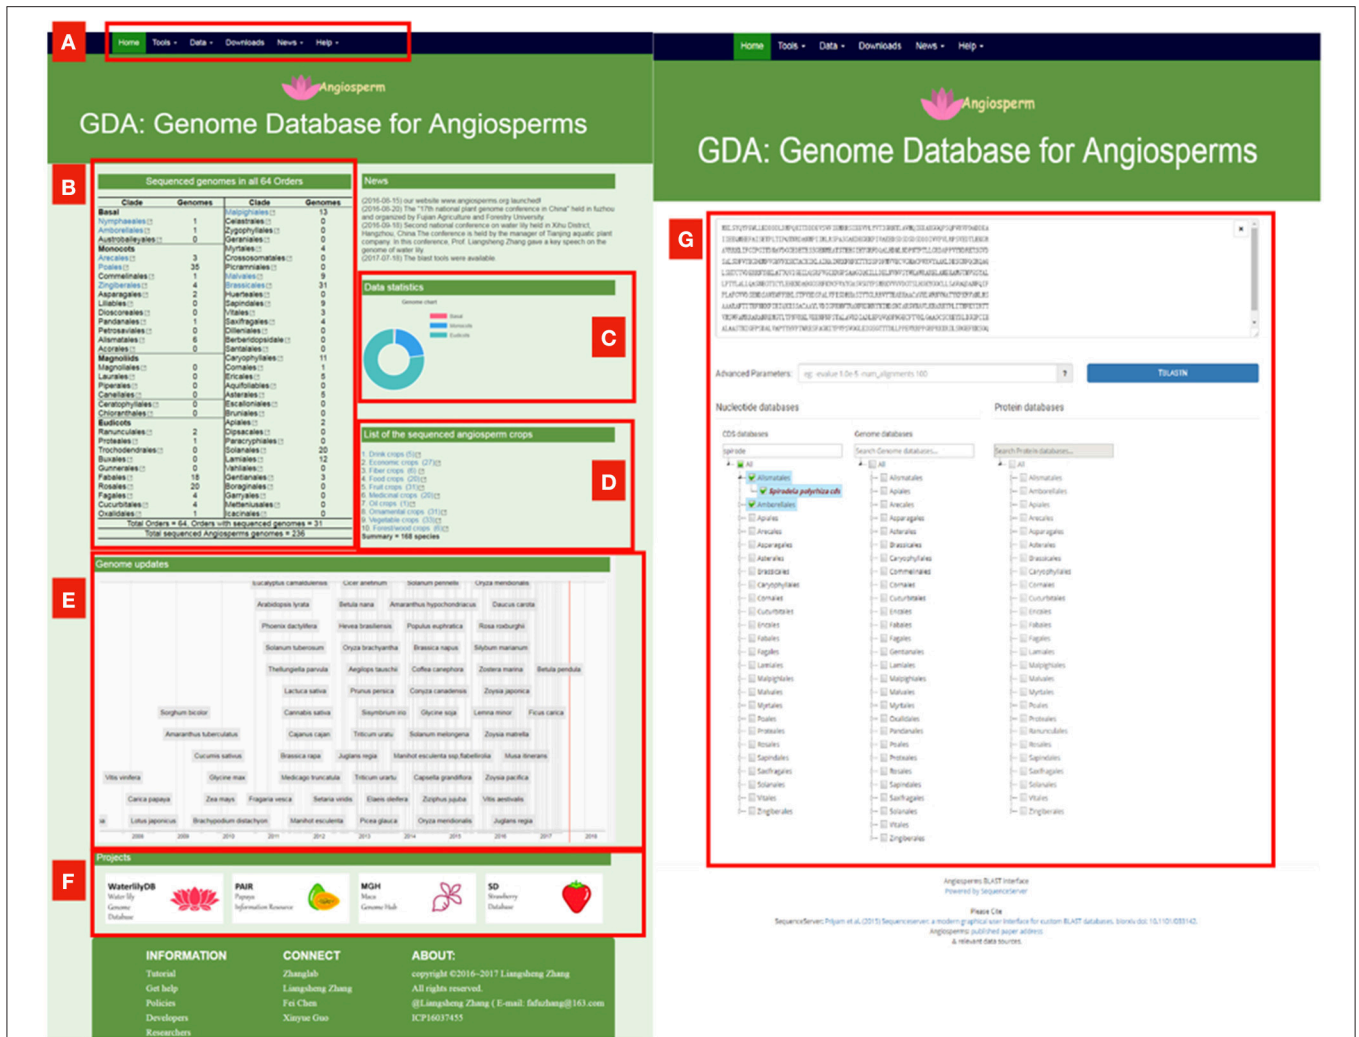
A

Home Tools ▾ Data ▾ Downloads News ▾ Help ▾

Angiosperm

GDA: Genome Database for Angiosperms

B

Sequenced genomes in all 64 Orders

| Clade | Genomes | Clade | Genomes |
|---|---|---|---|
| Basal | | Malpighiales | 13 |
| Nymphaeales | 1 | Celastrales | 0 |
| Amborellales | 1 | Zygophyllales | 0 |
| Austrobaileyales | 0 | Geraniales | 0 |
| Monocots | | Myrtales | 4 |
| Arecales | 3 | Crossosomatales | 0 |
| Poales | 35 | Picramniales | 0 |
| Commelinales | 1 | Malvales | 9 |
| Zingiberales | 4 | Brassicales | 31 |
| Asparagales | 2 | Huerteales | 0 |
| Liliales | 0 | Sapindales | 0 |
| Dioscoreales | 0 | Vitales | 3 |
| Pandanales | 1 | Saxifragales | 4 |
| Petrosaviales | 0 | Dilleniales | 0 |
| Alismatales | 6 | Berberidopsidales | 0 |
| Acorales | 0 | Santalales | 0 |
| Magnoliids | | Caryophyllales | 11 |
| Magnoliales | 0 | Cornales | 1 |
| Laurales | 0 | Ericales | 5 |
| Piperales | 0 | Aquifoliales | 0 |
| Canellales | 0 | Asterales | 5 |
| Ceratophyllales | 0 | Escalloniales | 0 |
| Chloranthales | 0 | Bruniales | 0 |
| Eudicots | | Apiales | 2 |
| Ranunculales | 2 | Dipsacales | 0 |
| Proteales | 1 | Paracryphiales | 0 |
| Trochodendrales | 0 | Solanales | 20 |
| Buxales | 0 | Lamiales | 10 |
| Gunnerales | 0 | Vahliales | 0 |
| Fabales | 18 | Gentianales | 3 |
| Rosales | 20 | Boraginales | 0 |
| Fagales | 4 | Garryales | 0 |
| Cucurbitales | 4 | Metteniusales | 0 |
| Oxalidales | 0 | Icacinales | 1 |

Total Orders = 64, Orders with sequenced genomes = 31
Total sequenced Angiosperms genomes = 236

News

(2016-06-15) our website www.angiosperms.org launched!
(2016-09-20) The "17th national plant genome conference in China" held in fuzhou and organized by Fujian Agriculture and Forestry University
(2016-09-18) Second national conference on water lily held in Xihu District, Hangzhou, China.The conference is held by the manager of Tianjing aquatic plant company. In this conference, Prof. Liangsheng Zhang gave a key speech on the genome of water lily
(2017-07-18) The blast tools were available

Data statistics

Genome chart

Basal
Monocots
Eudicots

C

List of the sequenced angiosperm crops

1. Drink crops (5)
2. Economic crops (27)
3. Fiber crops (6)
4. Food crops (20)
5. Fruit crops (31)
6. Medicinal crops (20)
7. Oil crops (1)
8. Ornamental crops (31)
9. Vegetable crops (33)
10. Forestwood crops (6)
Summary = 168 species

D

Genome updates

E

Eucalyptus camaldulensis Cicer arietinum Solanum pennellii Oryza meridionalis
Arabidopsis lyrata Betula nana Amaranthus hypochondriacus Daucus carota
Phoenix dactylifera Hevea brasiliensis Populus euphratica Rosa roxburghii
Solanum tuberosum Oryza brachyantha Brassica napus Silybum marianum
Thellungiella parvula Aegilops tauschii Coffea canephora Zostera marina Betula pendula
Lactuca sativa Prunus persica Conyza canadensis Zoysia japonica
Sorghum bicolor Cannabis sativa Sisymbrium irio Glycine soja Lemna minor Ficus carica
Amaranthus tuberculatus Cajanus cajan Triticum urartu Solanum melongena Zoysia matrella
Cucumis sativus Brassica rapa Juglans regia Manihot esculenta ssp flabellifolia Musa itinerans
Vitis vinifera Glycine max Medicago truncatula Triticum urartu Capsella grandiflora Zoysia pacifica
Carica papaya Zea mays Fragaria vesca Setaria viridis Elaeis oleifera Ziziphus jujuba Vitis aestivalis
Lotus japonicus Brachypodium distachyon Manihot esculenta Picea glauca Oryza meridionalis Juglans regia
2006 2008 2010 2011 2012 2013 2014 2015 2016 2017 2018

Projects

F

WaterlilyDB Water lily Genome Database
PAIR Papaya Information Resource
MGH Maca Genome Hub
SD Strawberry Database

INFORMATION
Tutorial
Get help
Policies
Developers
Researchers

CONNECT
Zhanglab
Liangsheng Zhang
Fei Chen
Xinyue Guo

ABOUT:
copyright ©2016~2017 Liangsheng Zhang
All rights reserved.
@Liangsheng Zhang ( E-mail: fafuzhang@163.com
ICP16037455

Home Tools ▾ Data ▾ Downloads News ▾ Help ▾

Angiosperm

GDA: Genome Database for Angiosperms

G

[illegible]

Advanced Parameters: eg: -evalue 1.0e-5 -num_alignments 100 ?
TBLASTN

Nucleotide databases
Protein databases

CDS databases
Genome databases
Search Genome databases...
Search Protein databases...

Alismatales
Spirodela polyrhiza cds
Amborellales
Apiales
Arecales
Asparagales
Asterales
Brassicales
Caryophyllales
Cornales
Cucurbitales
Ericales
Fabales
Fagales
Lamiales
Malpighiales
Malvales
Myrtales
Poales
Proteales
Rosales
Sapindales
Saxifragales
Solanales
Vitales
Zingiberales

All
Alismatales
Apiales
Arecales
Asparagales
Asterales
Brassicales
Caryophyllales
Commelinales
Cornales
Cucurbitales
Ericales
Fabales
Fagales
Gentianales
Lamiales
Malpighiales
Malvales
Myrtales
Oxalidales
Pandanales
Poales
Proteales
Rosales
Sapindales
Saxifragales
Solanales
Vitales
Zingiberales

All
Alismatales
Amborellales
Apiales
Arecales
Asparagales
Asterales
Brassicales
Caryophyllales
Cornales
Ericales
Fabales
Fagales
Lamiales
Malpighiales
Malvales
Myrtales
Poales
Proteales
Ranunculales
Rosales
Sapindales
Saxifragales
Solanales
Vitales
Zingiberales

Angiosperms BLAST interface
Powered by SequenceServer

Please Cite
SequenceServer: Priyam et al. (2015) Sequenceserver: a modern graphical user interface for custom BLAST databases. biorxiv doi: 10.1101/033142.
Angiosperms: published paper address.
& relevant data sources.